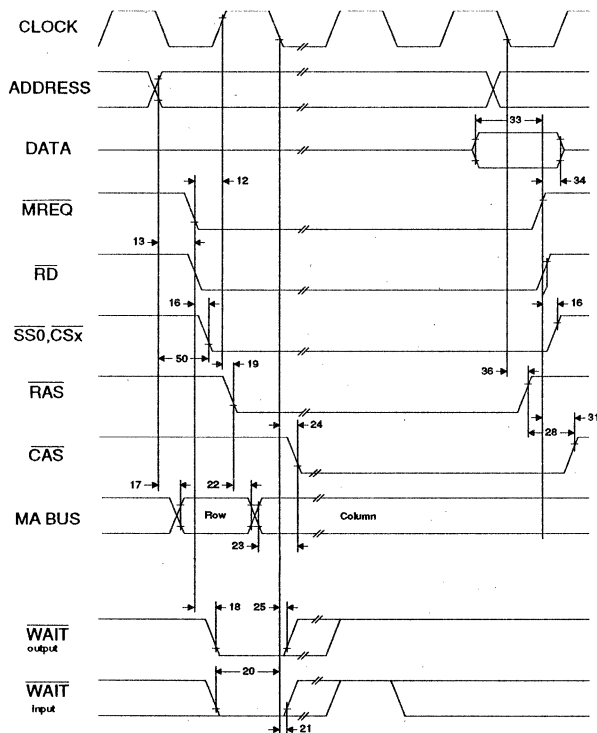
CLOCK

ADDRESS

DATA

$\overline{MREQ}$

$\overline{RD}$

$\overline{SS0,CSx}$

$\overline{RAS}$

$\overline{CAS}$

MA BUS

$\overline{WAIT}$ output

$\overline{WAIT}$ input

33

34

12

13

16

16

50

19

36

24

28

31

17

22

Row

Column

23

18

25

20

21